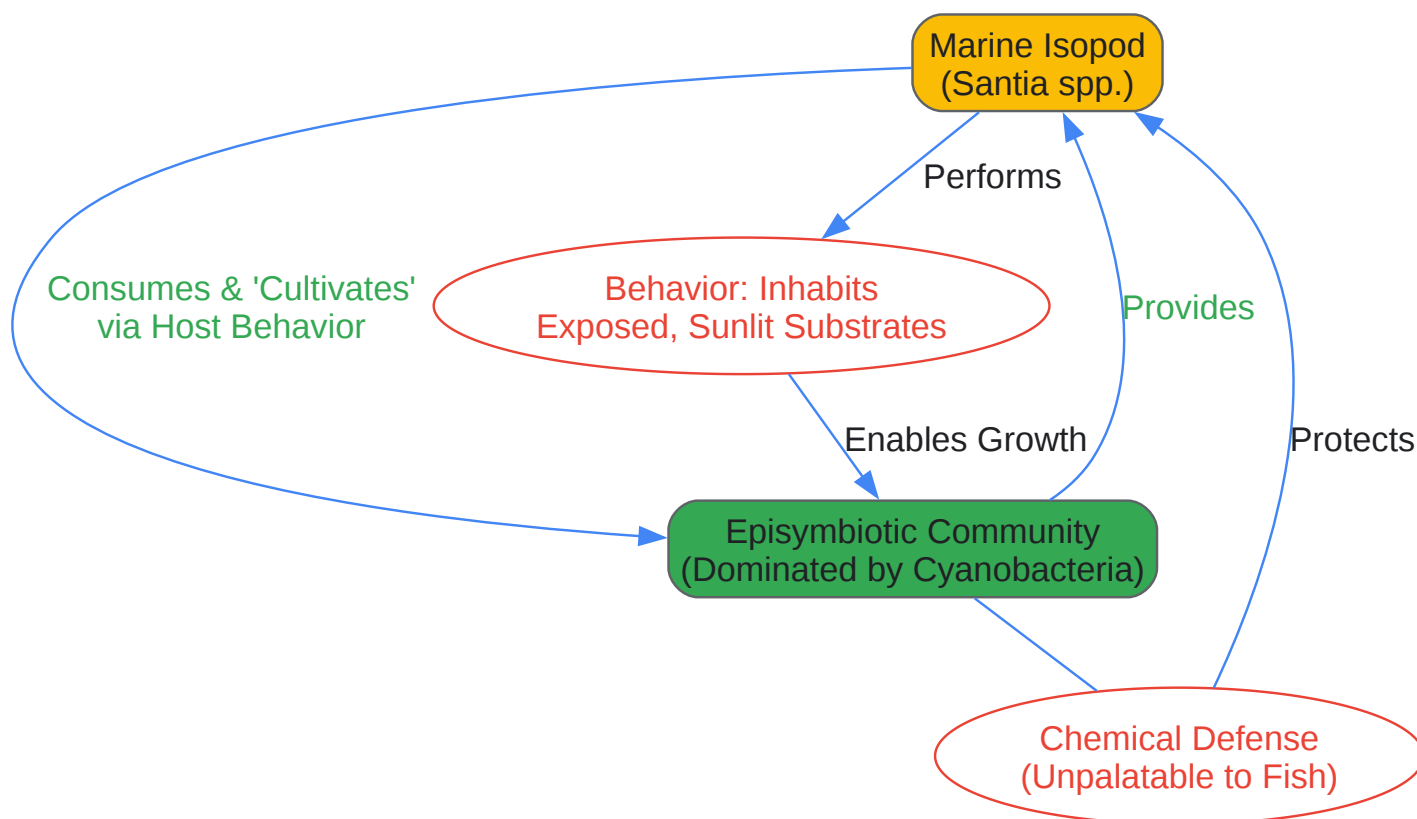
Marine Isopod
(Santia spp.)

Performs

Consumes & 'Cultivates'
via Host Behavior

Behavior: Inhabits
Exposed, Sunlit Substrates

Provides

Enables Growth

Protects

Episymbiotic Community
(Dominated by Cyanobacteria)

Chemical Defense
(Unpalatable to Fish)